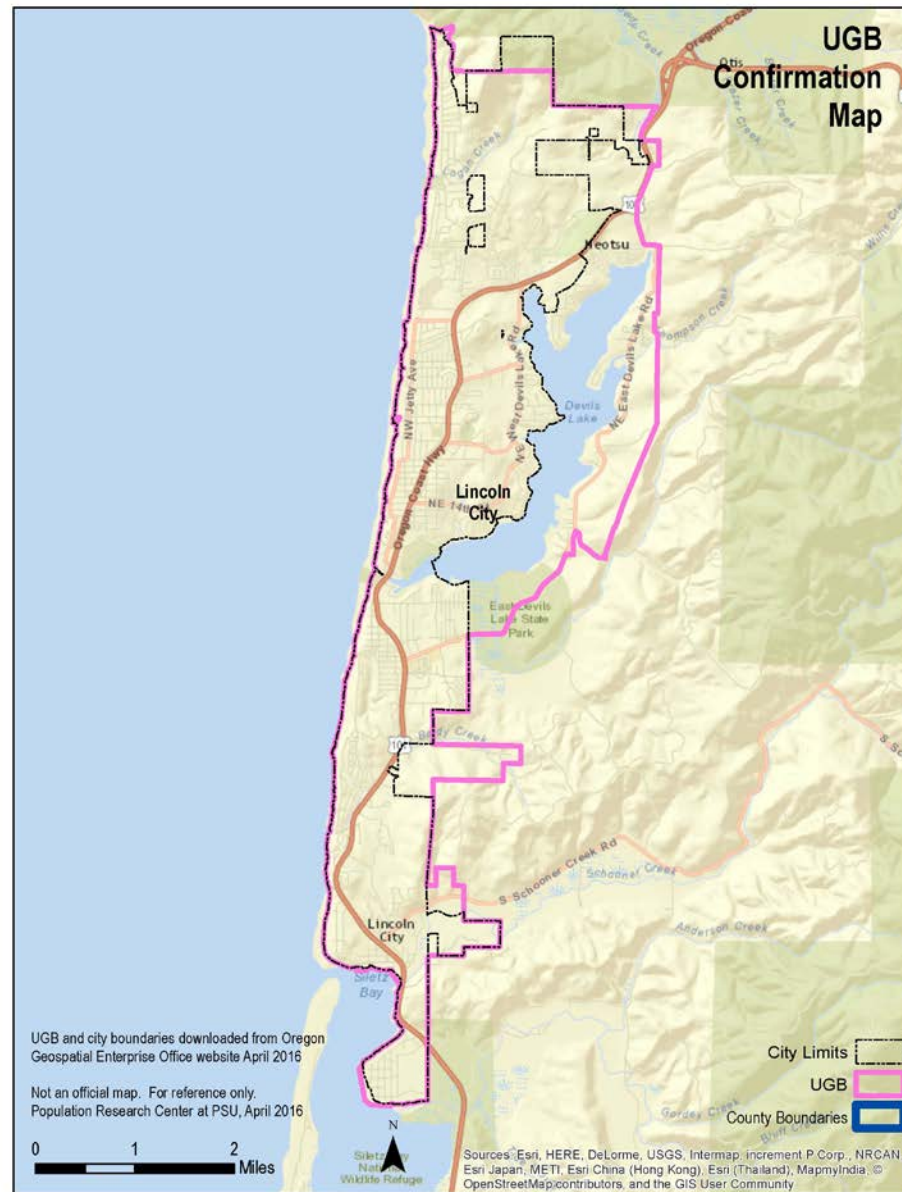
UGB Confirmation Map

Otis

Oregon Coast Hwy

Cagan Creek

101

Neotsu

NE East Devils Lake Rd

NW Jetty Ave

NE West Devils Lake Rd

Devils Lake

Oregon Coast Hwy

Lincoln City

NE 14th

East Devils Lake State Park

101

Baldy Creek

S Schooner Creek Rd

Schooner Creek

Anderson Creek

Lincoln City

Siletz Bay

Siletz Bay National Wildlife Refuge

Gorley Creek

UGB and city boundaries downloaded from Oregon Geospatial Enterprise Office website April 2016

Not an official map. For reference only. Population Research Center at PSU, April 2016

City Limits

UGB

County Boundaries

N

0 1 2 Miles

Sources: Esri, HERE, DeLorme, USGS, Intermap, increment P Corp., NRCAN, Esri Japan, METI, Esri China (Hong Kong), Esri (Thailand), MapmyIndia, © OpenStreetMap contributors, and the GIS User Community